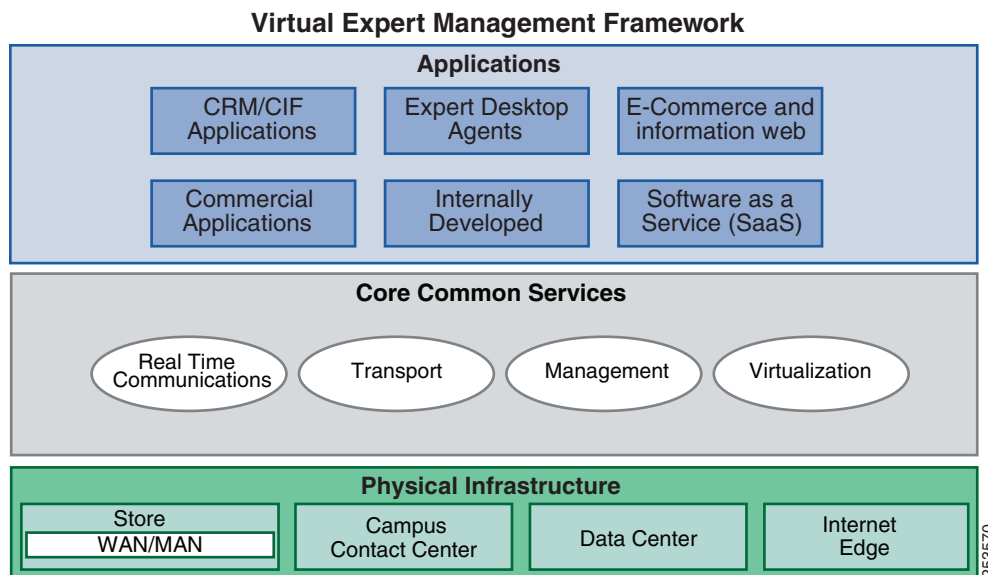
Virtual Expert Management Framework

Applications

CRM/CIF Applications

Expert Desktop Agents

E-Commerce and information web

Commercial Applications

Internally Developed

Software as a Service (SaaS)

Core Common Services

Real Time Communications

Transport

Management

Virtualization

Physical Infrastructure

Store

WAN/MAN

Campus Contact Center

Data Center

Internet Edge

252570